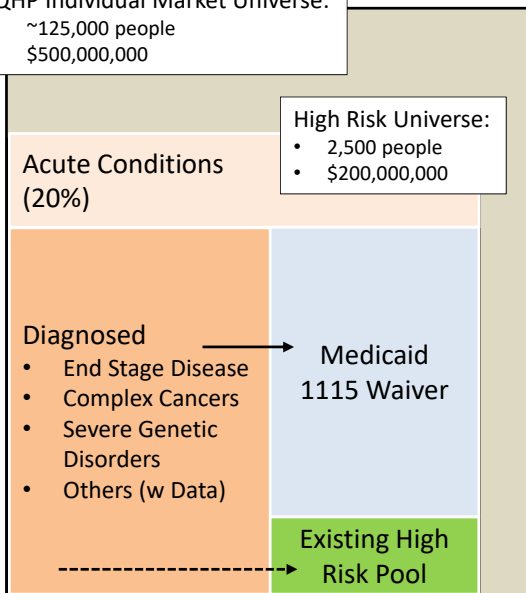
QHP Individual Market Universe:
~125,000 people
$500,000,000

High Risk Universe:
• 2,500 people
• $200,000,000

Acute Conditions (20%)

Diagnosed
• End Stage Disease
• Complex Cancers
• Severe Genetic Disorders
• Others (w Data)

Medicaid 1115 Waiver

Existing High Risk Pool